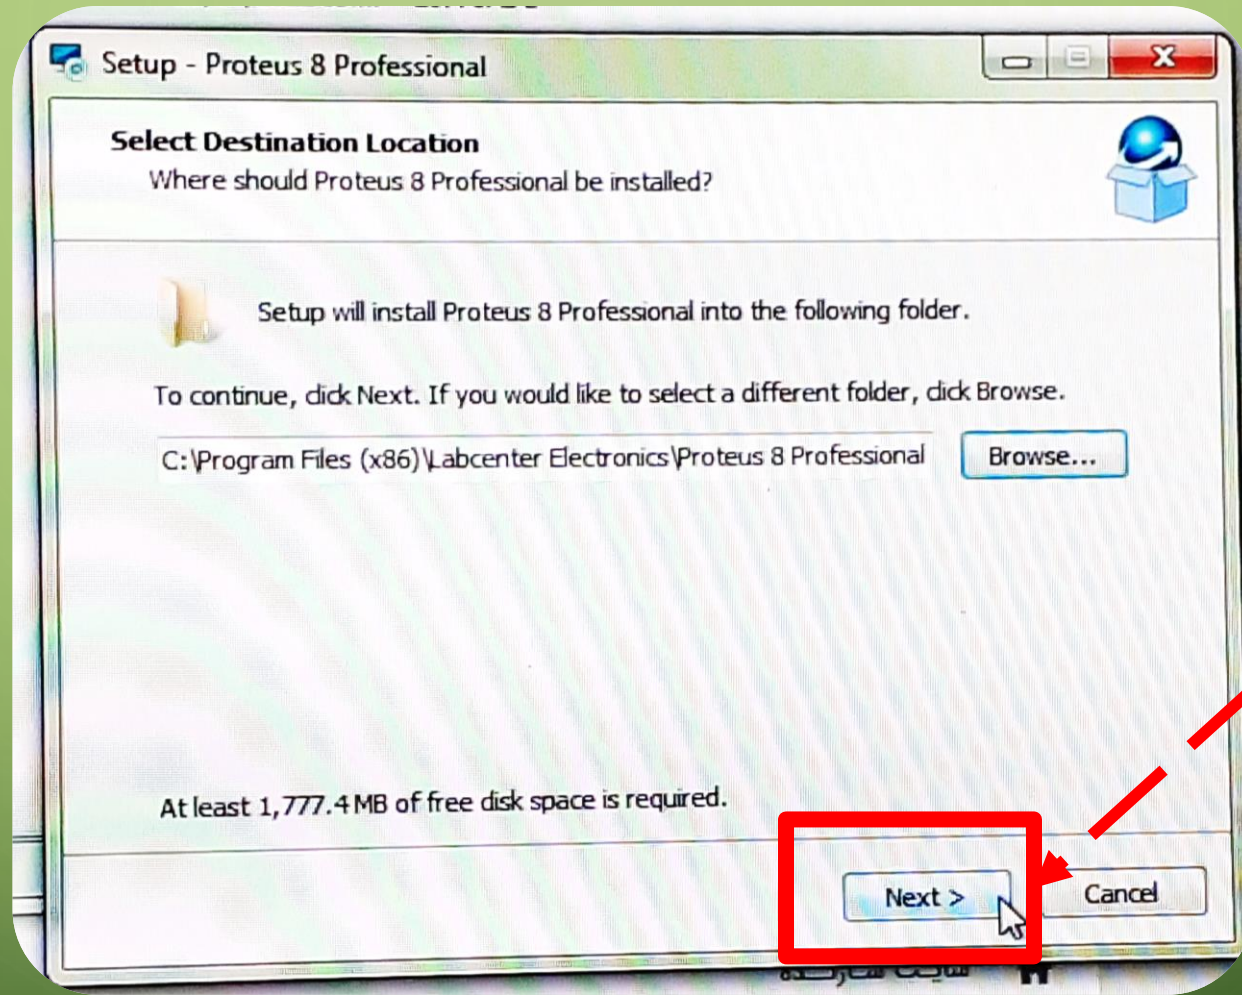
Setup - Proteus 8 Professional

Select Destination Location
Where should Proteus 8 Professional be installed?

Setup will install Proteus 8 Professional into the following folder.

To continue, click Next. If you would like to select a different folder, click Browse.

C:\Program Files (x86)\Labcenter Electronics\Proteus 8 Professional

Browse...

At least 1,777.4 MB of free disk space is required.

Next >

Cancel